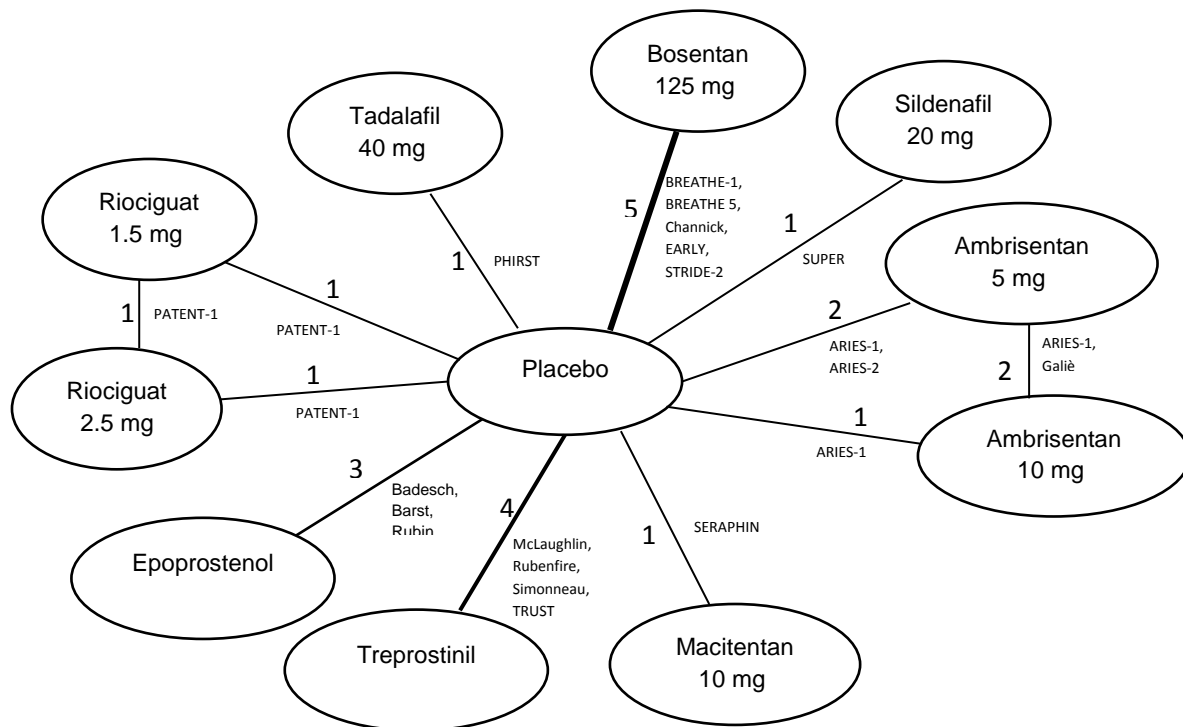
Bosentan
125 mg

Tadalafil
40 mg

Sildenafil
20 mg

Riociguat
1.5 mg

5

BREATHE-1,
BREATHE 5,
Channick,
EARLY,
STRIDE-2

1

1
PHIRST

SUPER

Ambrisentan
5 mg

1
PATENT-1

1
PATENT-1

2

ARIES-1,
ARIES-2

ARIES-1,
Galiè

2

Riociguat
2.5 mg

1
PATENT-1

Placebo

1
ARIES-1

Ambrisentan
10 mg

3

Badesch,
Barst,
Rubin

4

McLaughlin,
Rubenfire,
Simonneau,
TRUST

1

SERAPHIN

Epoprostenol

Treprostinil

Macitentan
10 mg